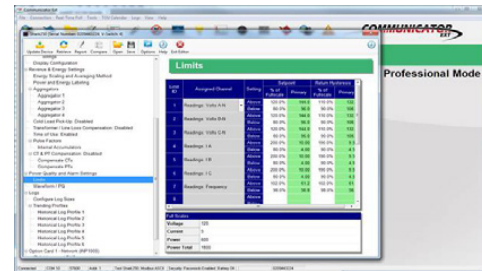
COMMUNICATOR EXT

Professional Mode

Update Device Retrieve Report Compare Open Save Options Help Exit Editor

Display Configuration
Revenue & Energy Settings
Energy Scaling and Averaging Method
Power and Energy Labeling
Aggregators
Aggregator 1
Aggregator 2
Aggregator 3
Aggregator 4
Cold Load Pick-Up: Disabled
Transformer / Line Loss Compensation: Disabled
Time of Use: Disabled
Pulse Factors
Internal Accumulators
CT & PT Compensation: Disabled
Compensation CFs
Compensation PFs
Power Quality and Alarm Settings
Limits
Waveform / PQ
Logs
Configure Log Sizes
Trending Profiles
Historical Log Profile 1
Historical Log Profile 2
Historical Log Profile 3
Historical Log Profile 4
Historical Log Profile 5
Historical Log Profile 6
Historical Log Profile 7
Historical Log Profile 8
Option Card 1 - Network (INP100S)

Limits

| Limit ID | Assigned Channel | Setting | Setpoint % of Fullscale | Setpoint Primary | Return Hysteresis % of Fullscale | Return Hysteresis Primary |
|---|---|---|---|---|---|---|
| 1 | Readings: Volts A-N | Above | 120.0% | 144.0 | 115.0% | 138 |
| | | Below | 80.0% | 96.0 | 85.0% | 102 |
| 2 | Readings: Volts B-N | Above | 120.0% | 144.0 | 115.0% | 138 |
| | | Below | 80.0% | 96.0 | 85.0% | 102 |
| 3 | Readings: Volts C-N | Above | 120.0% | 144.0 | 115.0% | 138 |
| | | Below | 80.0% | 96.0 | 85.0% | 102 |
| 4 | Readings: I A | Above | 200.0% | 10.00 | 190.0% | 9.5 |
| | | Below | 80.0% | 4.00 | 90.0% | 4.5 |
| 5 | Readings: I B | Above | 200.0% | 10.00 | 190.0% | 9.5 |
| | | Below | 80.0% | 4.00 | 90.0% | 4.5 |
| 6 | Readings: I C | Above | 200.0% | 10.00 | 190.0% | 9.5 |
| | | Below | 80.0% | 4.00 | 90.0% | 4.5 |
| 7 | Readings: Frequency | Above | 102.0% | 61.2 | 102.0% | 61 |
| | | Below | 98.0% | 58.8 | 98.0% | 58 |

Full Scales

| | |
|---|---|
| Voltage | 120 |
| Current | 5 |
| Power | 600 |
| Power Total | 1800 |